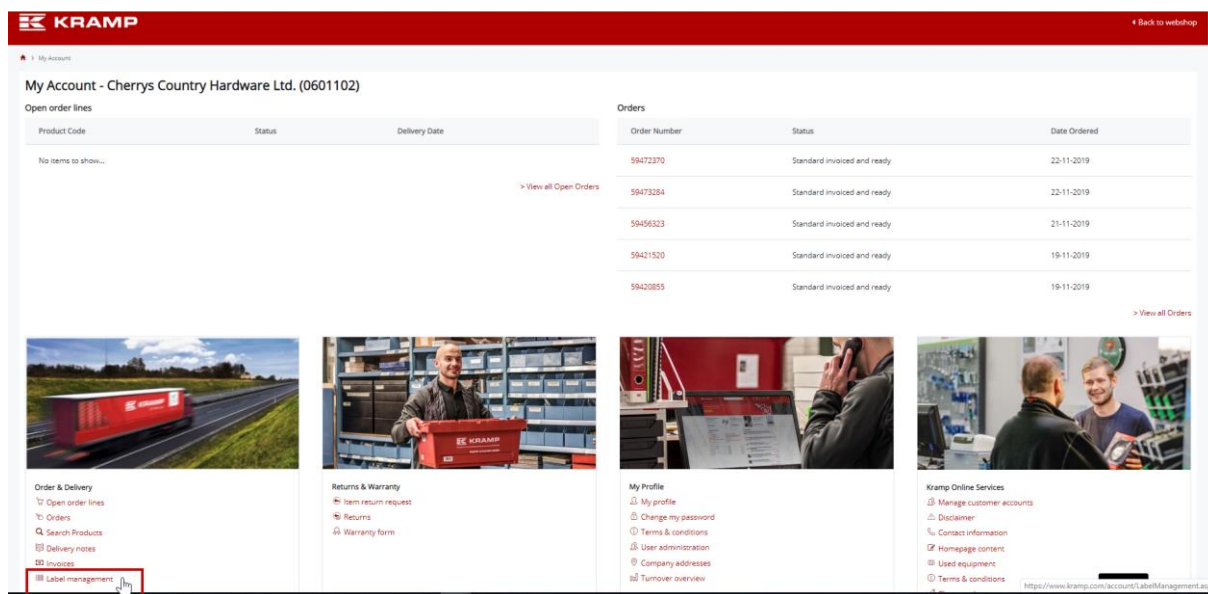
KRAMP

‹ Back to webshop

> My Account

My Account - Cherrys Country Hardware Ltd. (0601102)

Open order lines

| Product Code | Status | Delivery Date |
|---|---|---|
| No items to show... | | |

> View all Open Orders

Orders

| Order Number | Status | Date Ordered |
|---|---|---|
| 59472370 | Standard invoiced and ready | 22-11-2019 |
| 59473284 | Standard invoiced and ready | 22-11-2019 |
| 59456323 | Standard invoiced and ready | 21-11-2019 |
| 59421520 | Standard invoiced and ready | 19-11-2019 |
| 59420855 | Standard invoiced and ready | 19-11-2019 |

> View all Orders

KRAMP

KRAMP

Order & Delivery
Open order lines
Orders
Search Products
Delivery notes
Invoices
Label management

Returns & Warranty
Item return request
Returns
Warranty form

My Profile
My profile
Change my password
Terms & conditions
User administration
Company addresses
Turnover overview

Kramp Online Services
Manage customer accounts
Disclaimer
Contact information
Homepage content
Used equipment
Terms & conditions

https://www.kramp.com/account/LabelManagement.as